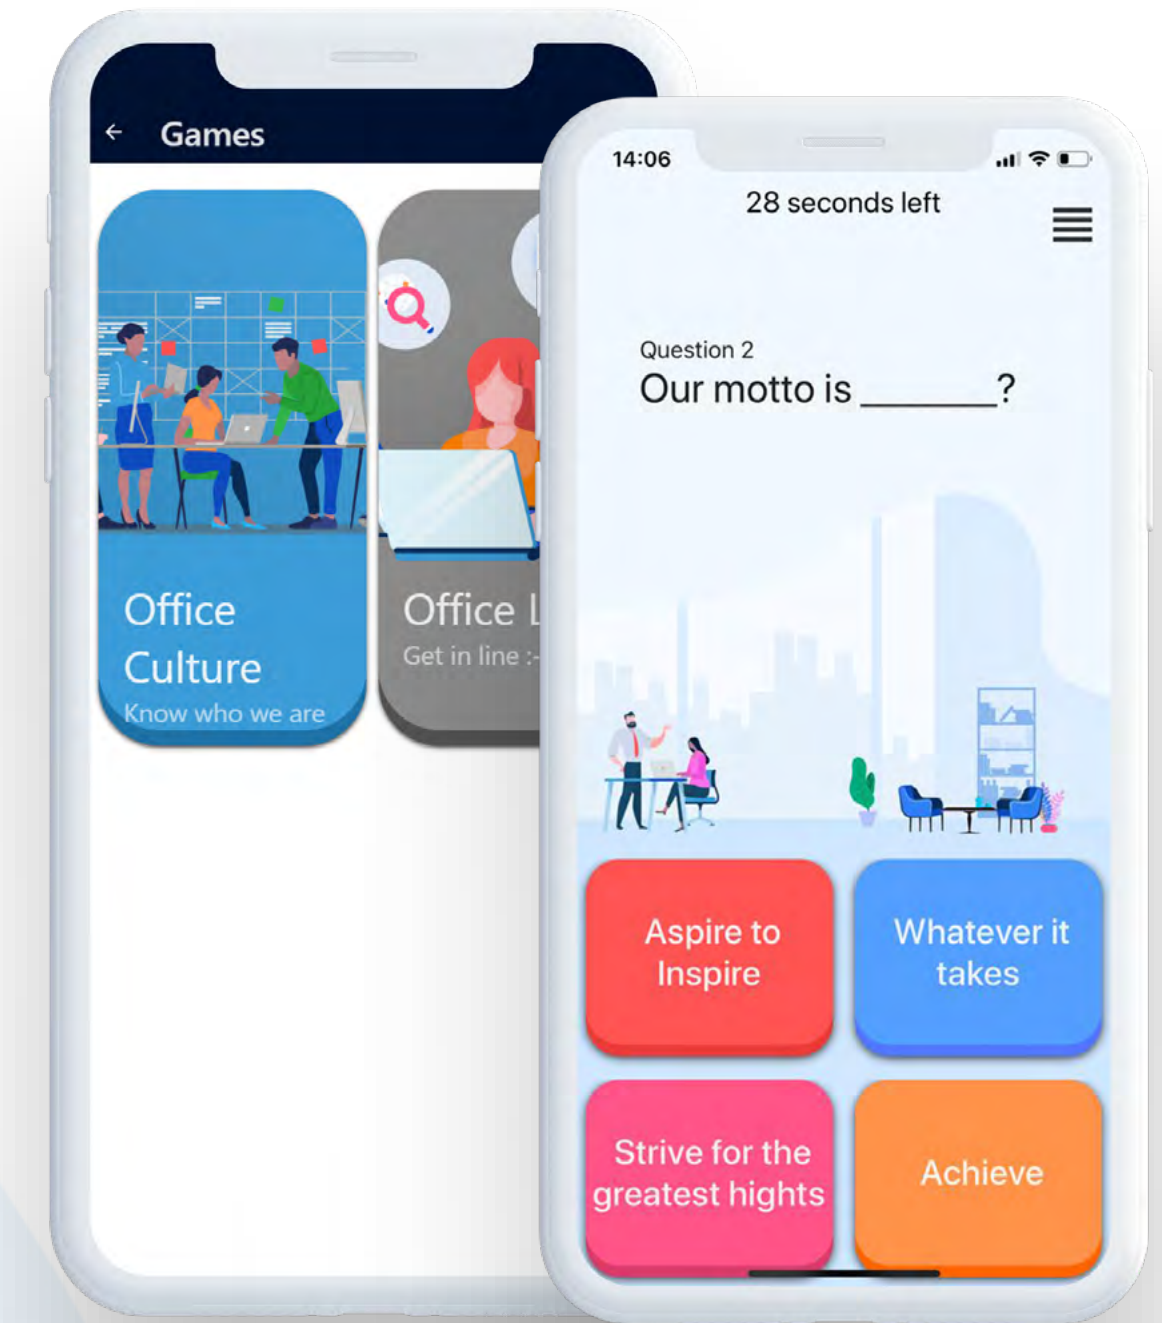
← Games

Office Culture
Know who we are

Office L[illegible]
Get in line :-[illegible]

14:06

28 seconds left

Question 2
Our motto is ________?

Aspire to Inspire

Whatever it takes

Strive for the greatest hights

Achieve